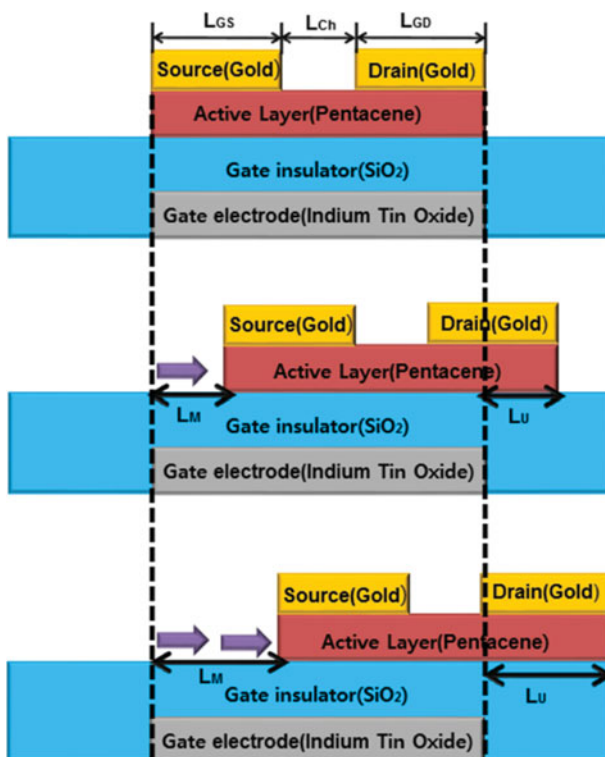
$L_{GS}$ $L_{Ch}$ $L_{GD}$

Source(Gold) Drain(Gold)

Active Layer(Pentacene)

Gate insulator($SiO_2$)

Gate electrode(Indium Tin Oxide)

Source(Gold) Drain(Gold)

Active Layer(Pentacene)

$L_M$ $L_U$

Gate insulator($SiO_2$)

Gate electrode(Indium Tin Oxide)

Source(Gold) Drain(Gold)

Active Layer(Pentacene)

$L_M$ $L_U$

Gate insulator($SiO_2$)

Gate electrode(Indium Tin Oxide)